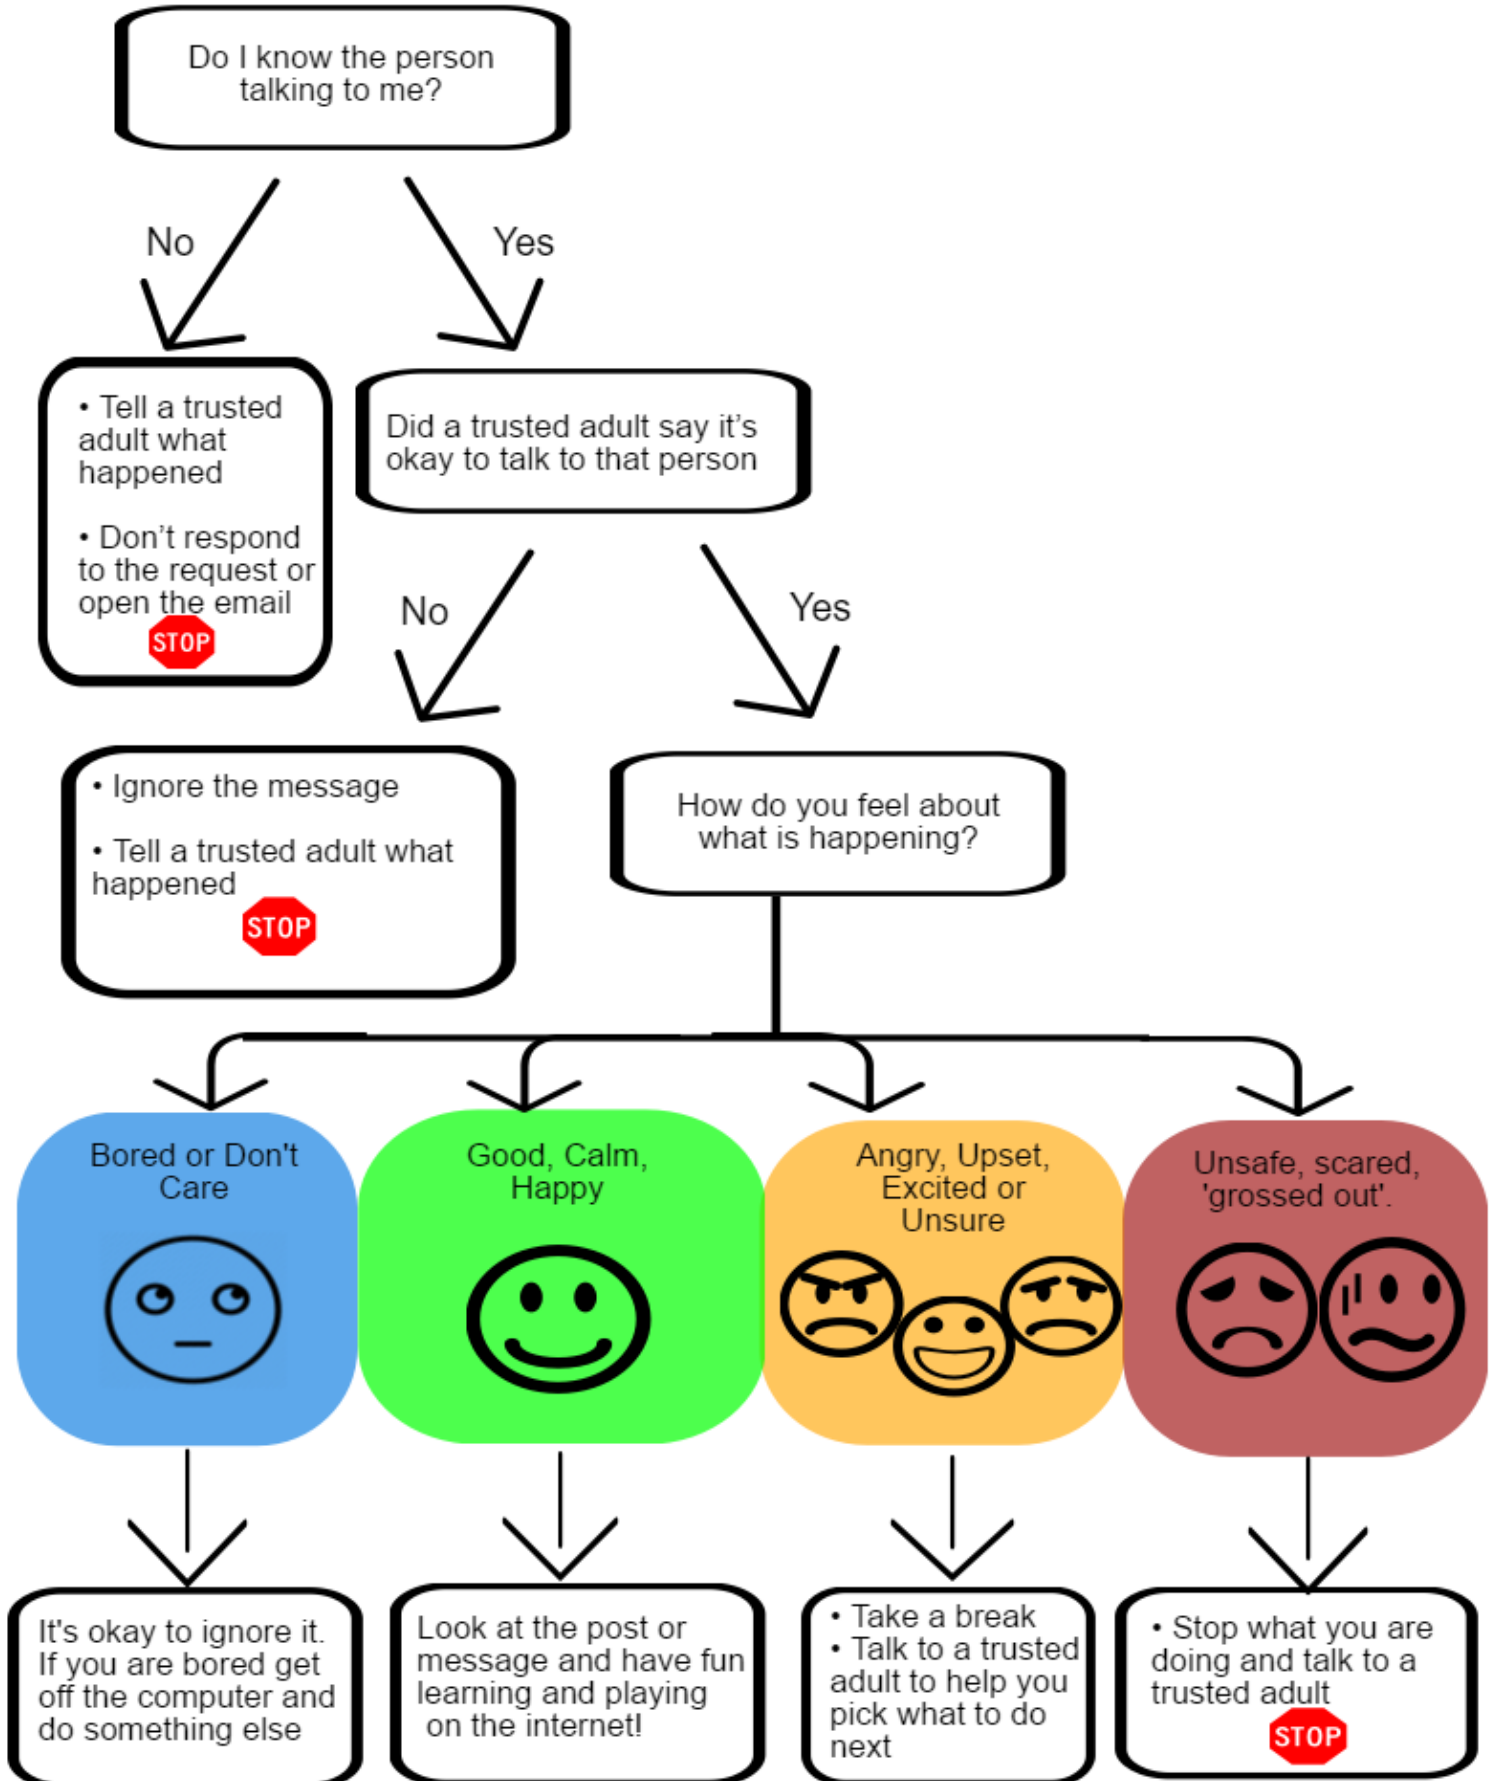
Do I know the person talking to me?

No

Yes

• Tell a trusted adult what happened

• Don't respond to the request or open the email

STOP

Did a trusted adult say it's okay to talk to that person

No

Yes

• Ignore the message

• Tell a trusted adult what happened

STOP

How do you feel about what is happening?

Bored or Don't Care

Good, Calm, Happy

Angry, Upset, Excited or Unsure

Unsafe, scared, 'grossed out'.

It's okay to ignore it. If you are bored get off the computer and do something else

Look at the post or message and have fun learning and playing on the internet!

• Take a break
• Talk to a trusted adult to help you pick what to do next

• Stop what you are doing and talk to a trusted adult

STOP